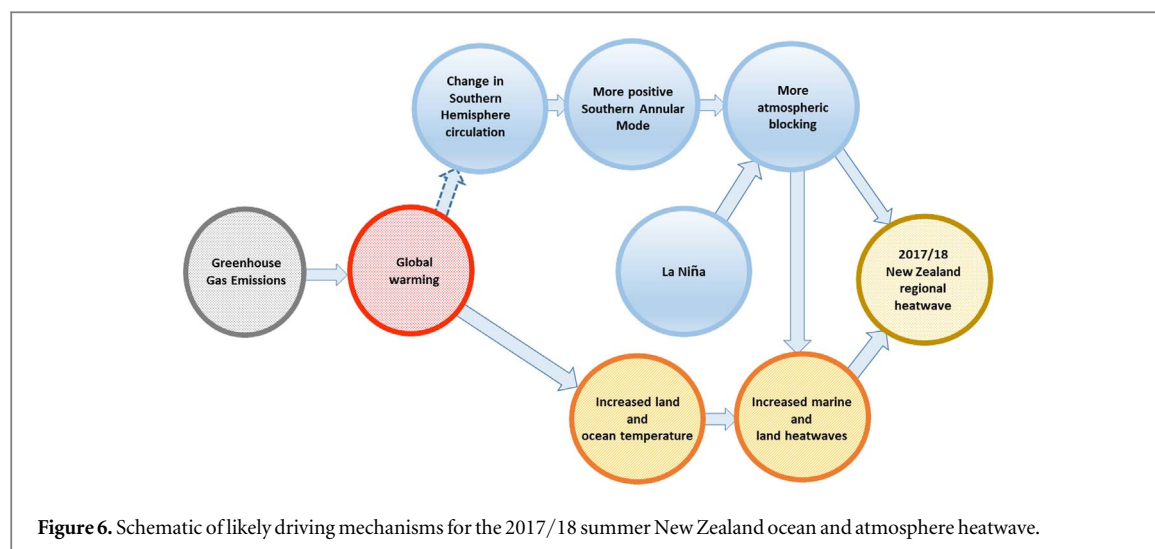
Change in Southern Hemisphere circulation

More positive Southern Annular Mode

More atmospheric blocking

Greenhouse Gas Emissions

Global warming

La Niña

2017/18 New Zealand regional heatwave

Increased land and ocean temperature

Increased marine and land heatwaves

**Figure 6.** Schematic of likely driving mechanisms for the 2017/18 summer New Zealand ocean and atmosphere heatwave.